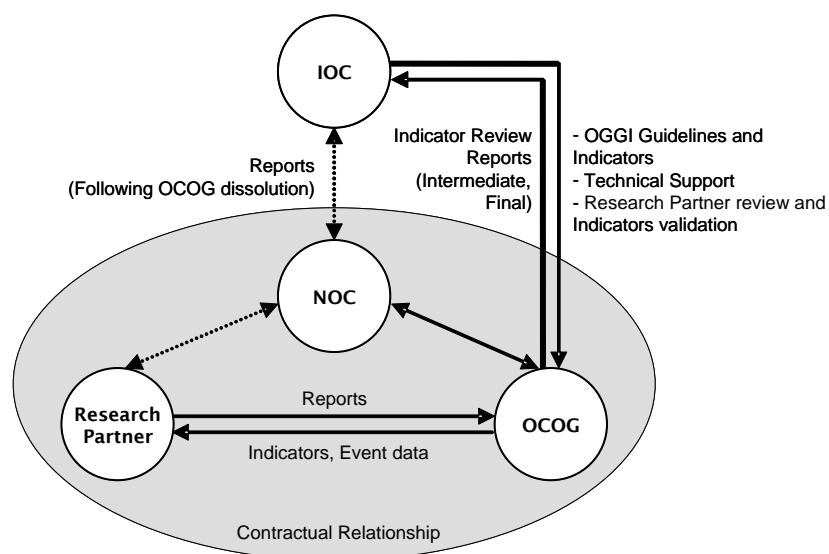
IOC

Reports
(Following OCOG dissolution)

Indicator Review Reports (Intermediate, Final)

- OGGI Guidelines and Indicators
- Technical Support
- Research Partner review and Indicators validation

NOC

Research Partner

Reports

Indicators, Event data

OCOG

Contractual Relationship